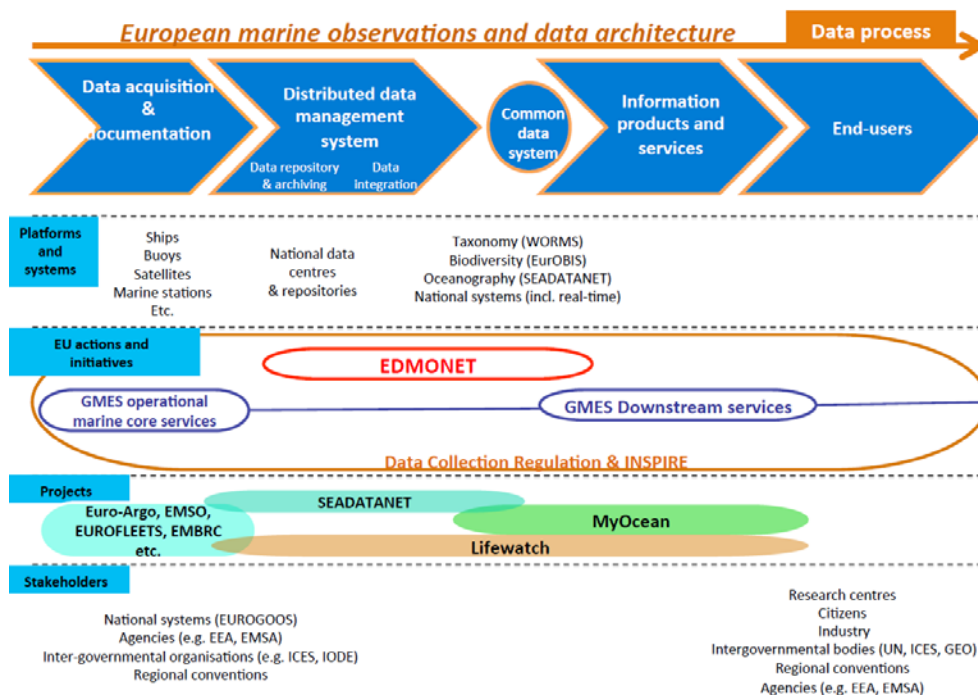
European marine observations and data architecture

Data process

Data acquisition & documentation

Distributed data management system

Data repository & archiving

Data integration

Common data system

Information products and services

End-users

Platforms and systems

Ships
Buoys
Satellites
Marine stations
Etc.

National data centres & repositories

Taxonomy (WORMS)
Biodiversity (EurOBIS)
Oceanography (SEADATANET)
National systems (incl. real-time)

EU actions and initiatives

EDMONET

GMES operational marine core services

GMES Downstream services

Data Collection Regulation & INSPIRE

Projects

SEADATANET

Euro-Argo, EMSO, EUROFLEETS, EMBRC etc.

MyOcean

Lifewatch

Stakeholders

National systems (EUROGOOS)
Agencies (e.g. EEA, EMSA)
Inter-governmental organisations (e.g. ICES, IODE)
Regional conventions

Research centres
Citizens
Industry
Intergovernmental bodies (UN, ICES, GEO)
Regional conventions
Agencies (e.g. EEA, EMSA)